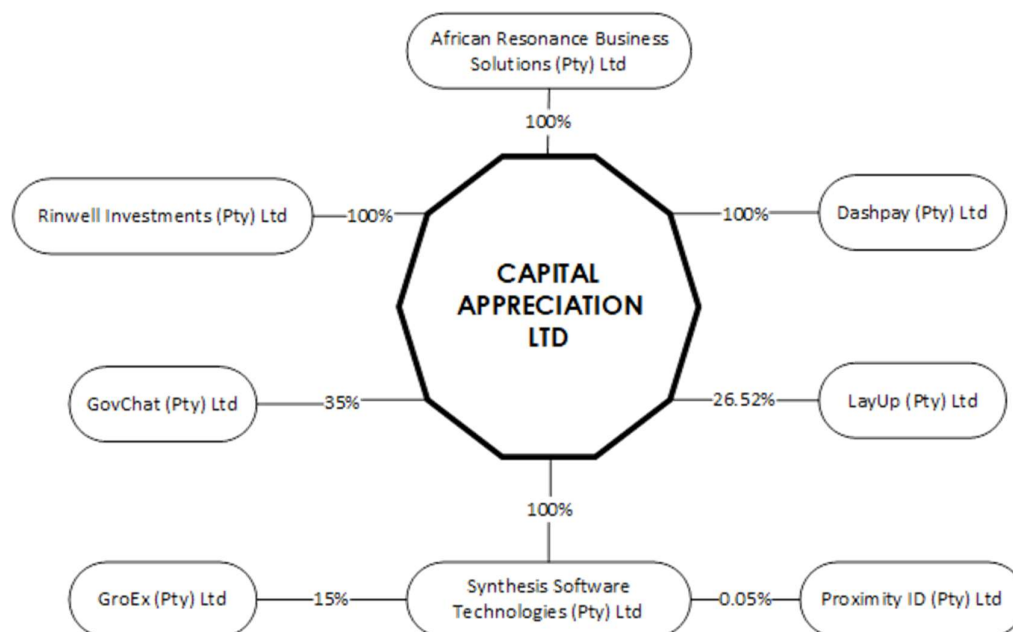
African Resonance Business Solutions (Pty) Ltd

100%

Rinwell Investments (Pty) Ltd

100%

100%

Dashpay (Pty) Ltd

CAPITAL APPRECIATION LTD

GovChat (Pty) Ltd

35%

26.52%

LayUp (Pty) Ltd

100%

GroEx (Pty) Ltd

15%

Synthesis Software Technologies (Pty) Ltd

0.05%

Proximity ID (Pty) Ltd